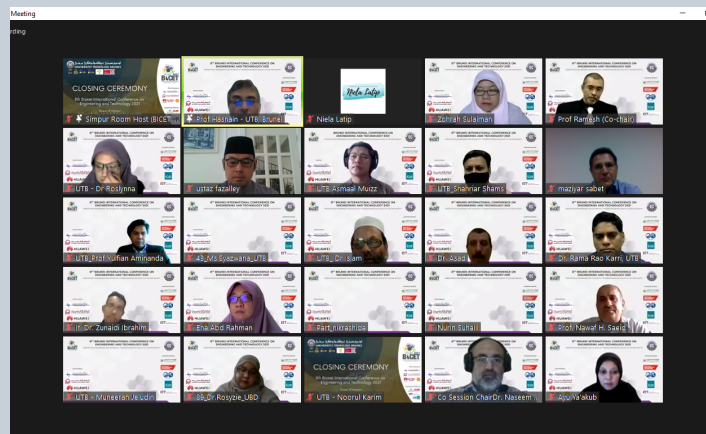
Meeting

rding

CLOSING CEREMONY

8th Brunei International Conference on Engineering and Technology 2021

BICET

Simpur Room Host (BICET

Prof Hasnain - UTB Brunei

Niela Latip

Niela Latip

Zohrah Sulaiman

Prof Ramesh (Co-chair)

UTB - Dr Roslynna

ustaz fazalley

UTB Asmaail Muizz

UTB_Shahriar Shams

maziyar sabet

UTB_Prof Yulfian Aminanda

43_Ms Syazwana_UTB

UTB_Dr. Islam

Dr. Asad

Dr. Rama Rao Karri, UTB

Ir. Dr. Zunaidi Ibrahim

Ena Abd Rahman

Parti nikrakhsh

Nurin Suhaili

Prof. Nawaf H. Saeid

UTB - Muneeran Jeludin

39_Dr.Rosyzie_UBD

CLOSING CEREMONY

8th Brunei International Conference on Engineering and Technology 2021

UTB - Noorul Karim

Co Session Chair:Dr. Naseem

Apu Ya'akub